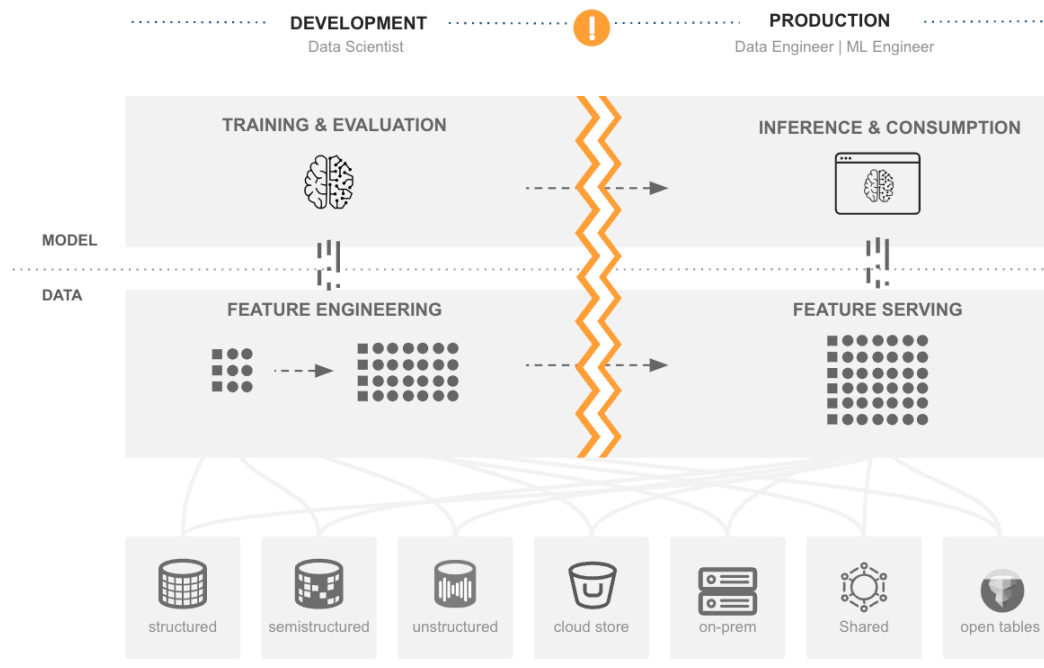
DEVELOPMENT
Data Scientist

PRODUCTION
Data Engineer | ML Engineer

TRAINING & EVALUATION

INFERENCE & CONSUMPTION

MODEL

DATA

FEATURE ENGINEERING

FEATURE SERVING

structured

semistructured

unstructured

cloud store

on-prem

Shared

open tables